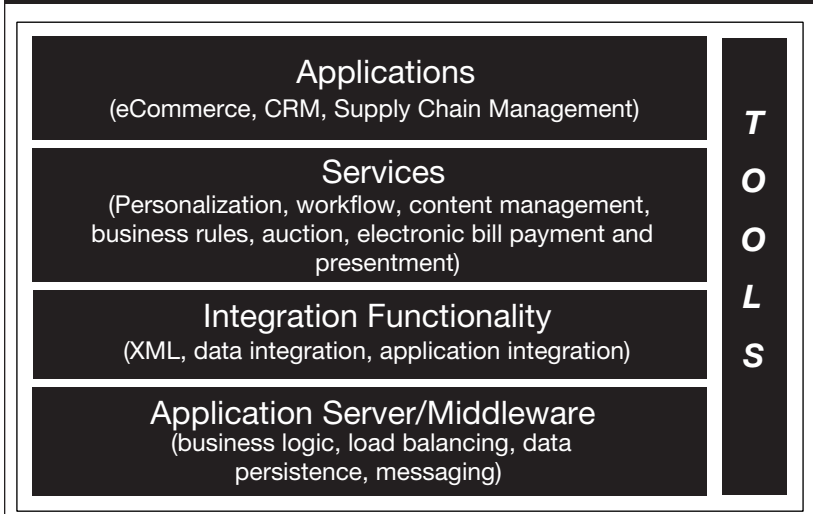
Applications
(eCommerce, CRM, Supply Chain Management)

Services
(Personalization, workflow, content management, business rules, auction, electronic bill payment and presentment)

Integration Functionality
(XML, data integration, application integration)

Application Server/Middleware
(business logic, load balancing, data persistence, messaging)

T
O
O
L
S